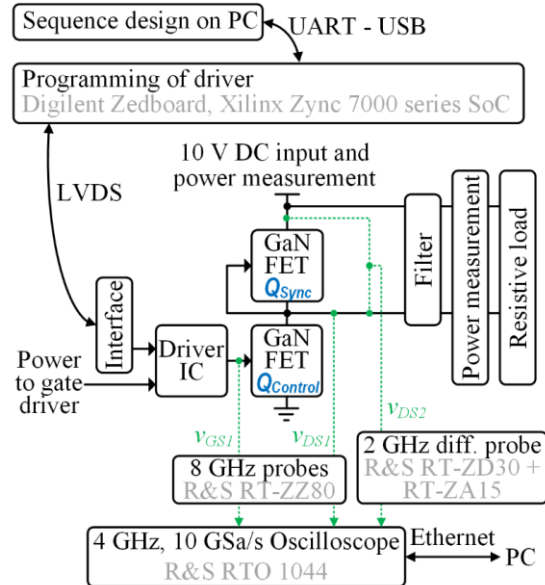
Sequence design on PC
UART - USB
Programming of driver
Digilent Zedboard, Xilinx Zync 7000 series SoC
10 V DC input and power measurement
LVDS
GaN FET $Q_{Sync}$
Filter
Power measurement
Resistive load
Interface
Driver IC
GaN FET $Q_{Control}$
Power to gate driver
$v_{GS1}$
$v_{DS1}$
$v_{DS2}$
2 GHz diff. probe
R&S RT-ZD30 + RT-ZA15
8 GHz probes
R&S RT-ZZ80
4 GHz, 10 GSa/s Oscilloscope
R&S RTO 1044
Ethernet
PC